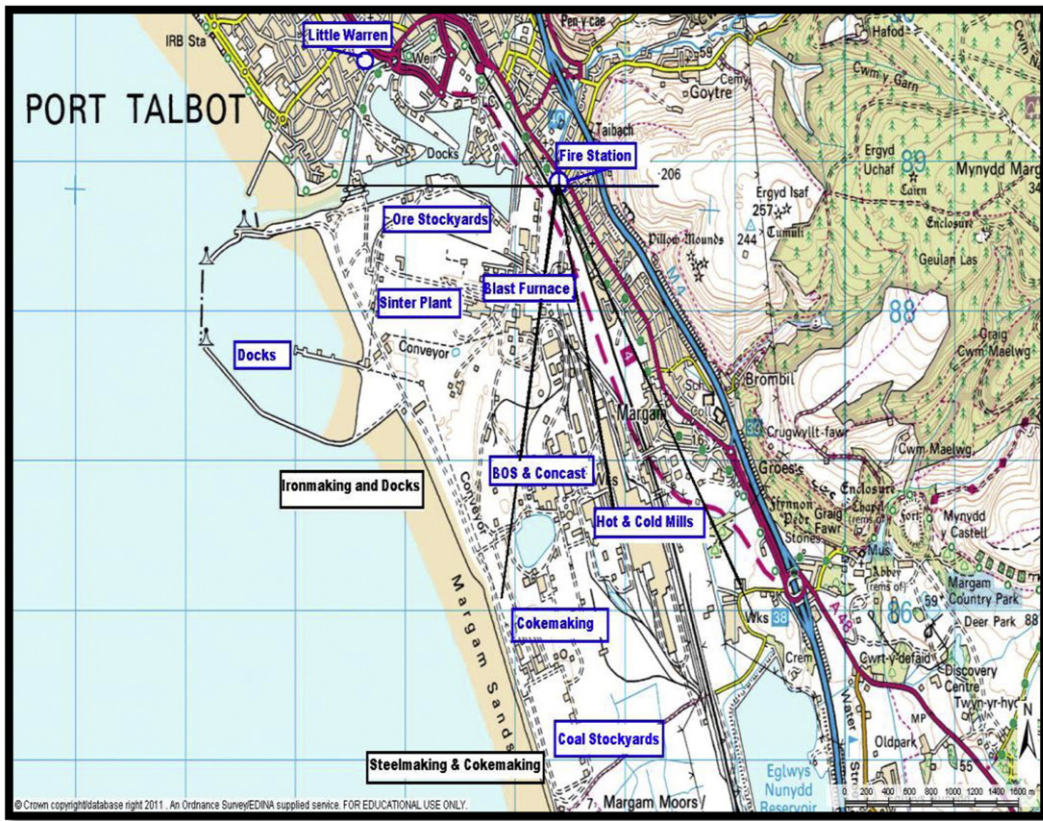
Little Warren
IRB Sta
Weir
Pen-y-cae
Hafod
Cwm y Garn
Cemy
Goytre
PORT TALBOT
Taibach
Docks
Fire Station
206
Ergyd Uchaf
89
Mynydd Marg
Cairn
Ergyd Isaf
257
Tumuli
244
Enclosure
Ore Stockyards
Pillow Mounds
Geulan Las
M4
Blast Furnace
Sinter Plant
88
Graig Cwm Maelwg
Docks
Conveyor
Brombil
Margam
Crugwyllt-fawr
Cwm Maelwg
BOS & Concast
Groes
Ironmaking and Docks
Conveyor
Enclosure
Wks
Hot & Cold Mills
Graig Fawr
Mynydd y Castell
Stones
Mus
Abbey
Margam Country Park
Margam Sands
Wks
38
86
59
Deer Park
88
Cokemaking
Crem
A48
Cwrt-y-defaid
Discovery Centre
Twyn-yr-hyc
MP
Coal Stockyards
Oldpark
55
Steelmaking & Cokemaking
Eglwys Nunydd Reservoir
N
© Crown copyright/database right 2011. An Ordnance Survey/EDINA supplied service. FOR EDUCATIONAL USE ONLY.
Margam Moors
0 200 400 600 800 1000 1200 1400 1600 m